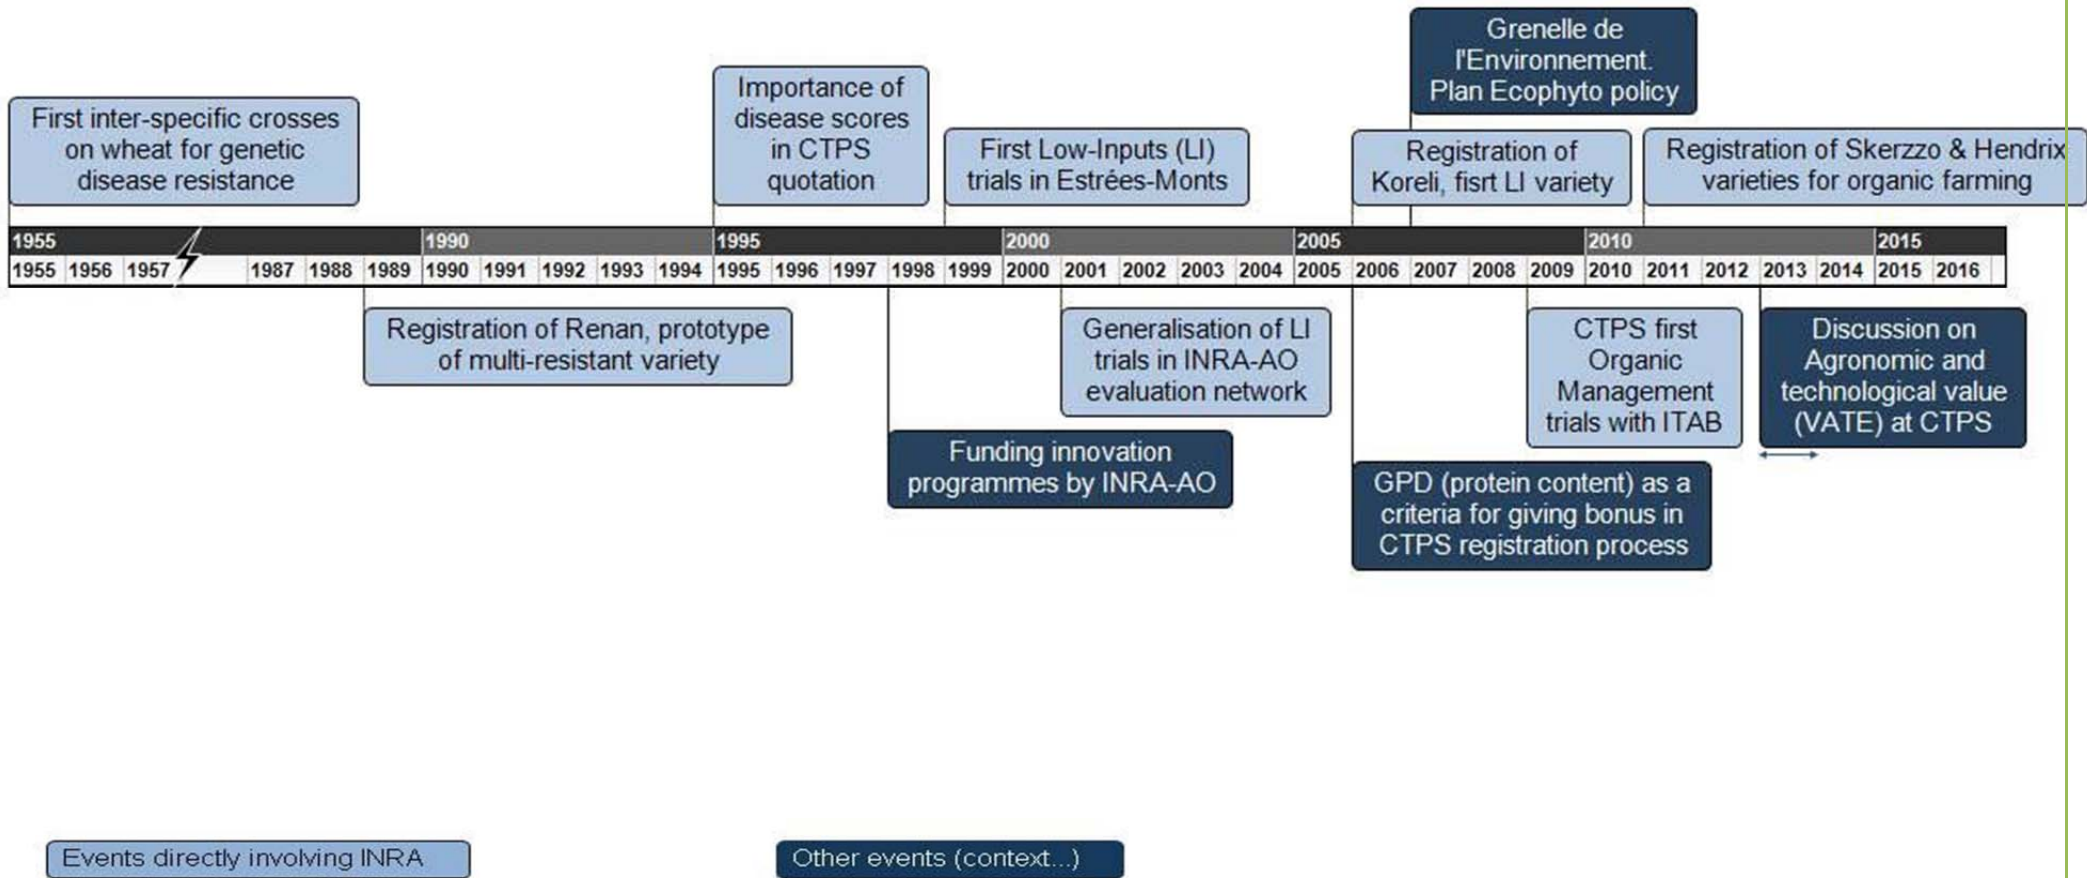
Grenelle de l'Environnement. Plan Ecophyto policy

First inter-specific crosses on wheat for genetic disease resistance

Importance of disease scores in CTPS quotation

First Low-Inputs (LI) trials in Estrées-Monts

Registration of Koreli, fisrt LI variety

Registration of Skerzzo & Hendrix varieties for organic farming

1955 1990 1995 2000 2005 2010 2015

1955 1956 1957 1987 1988 1989 1990 1991 1992 1993 1994 1995 1996 1997 1998 1999 2000 2001 2002 2003 2004 2005 2006 2007 2008 2009 2010 2011 2012 2013 2014 2015 2016

Registration of Renan, prototype of multi-resistant variety

Generalisation of LI trials in INRA-AO evaluation network

CTPS first Organic Management trials with ITAB

Discussion on Agronomic and technological value (VATE) at CTPS

Funding innovation programmes by INRA-AO

GPD (protein content) as a criteria for giving bonus in CTPS registration process

Events directly involving INRA

Other events (context...)